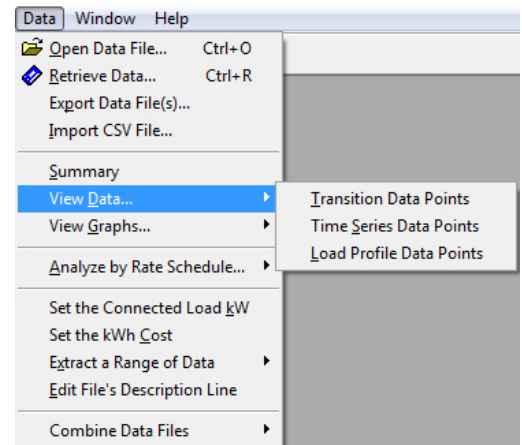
Data Window Help

Open Data File... Ctrl+O
Retrieve Data... Ctrl+R
Export Data File(s)...
Import CSV File...

Summary
View Data...
View Graphs...

Analyze by Rate Schedule...

Set the Connected Load kW
Set the kWh Cost
Extract a Range of Data
Edit File's Description Line

Combine Data Files

Transition Data Points
Time Series Data Points
Load Profile Data Points